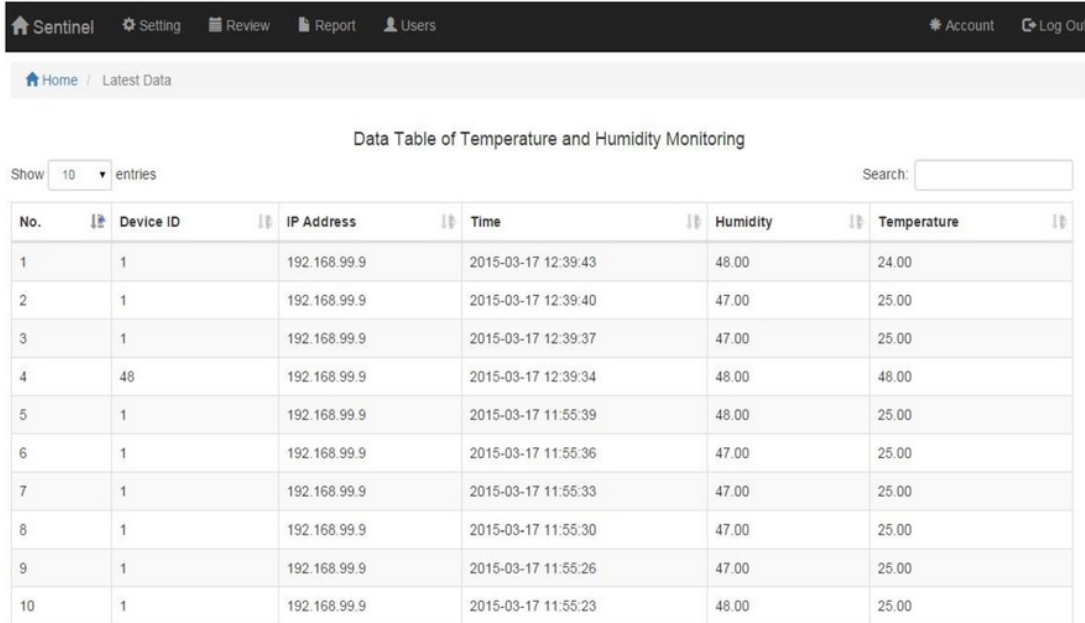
Sentinel Setting Review Report Users Account Log Out

Home / Latest Data

Data Table of Temperature and Humidity Monitoring

Show 10 entries

Search:

| No. | Device ID | IP Address | Time | Humidity | Temperature |
|---|---|---|---|---|---|
| 1 | 1 | 192.168.99.9 | 2015-03-17 12:39:43 | 48.00 | 24.00 |
| 2 | 1 | 192.168.99.9 | 2015-03-17 12:39:40 | 47.00 | 25.00 |
| 3 | 1 | 192.168.99.9 | 2015-03-17 12:39:37 | 47.00 | 25.00 |
| 4 | 48 | 192.168.99.9 | 2015-03-17 12:39:34 | 48.00 | 48.00 |
| 5 | 1 | 192.168.99.9 | 2015-03-17 11:55:39 | 48.00 | 25.00 |
| 6 | 1 | 192.168.99.9 | 2015-03-17 11:55:36 | 47.00 | 25.00 |
| 7 | 1 | 192.168.99.9 | 2015-03-17 11:55:33 | 47.00 | 25.00 |
| 8 | 1 | 192.168.99.9 | 2015-03-17 11:55:30 | 47.00 | 25.00 |
| 9 | 1 | 192.168.99.9 | 2015-03-17 11:55:26 | 47.00 | 25.00 |
| 10 | 1 | 192.168.99.9 | 2015-03-17 11:55:23 | 48.00 | 25.00 |